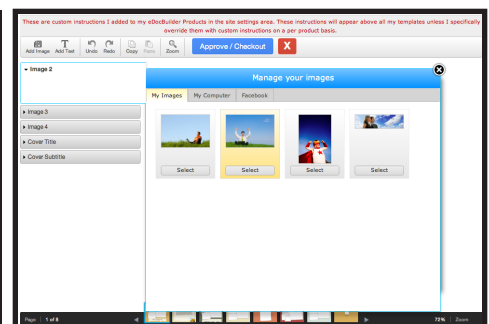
These are custom instructions I added to my eDocBuilder Products in the site settings area. These instructions will appear above all my templates unless I specifically override them with custom instructions on a per product basis.

Add Image Add Text Undo Redo Copy Paste Zoom

Approve / Checkout

X

▾ Image 2

▸ Image 3

▸ Image 4

▸ Cover Title

▸ Cover Subtitle

Manage your images

My Images My Computer Facebook

Select Select Select Select

Page 1 of 8

72% Zoom